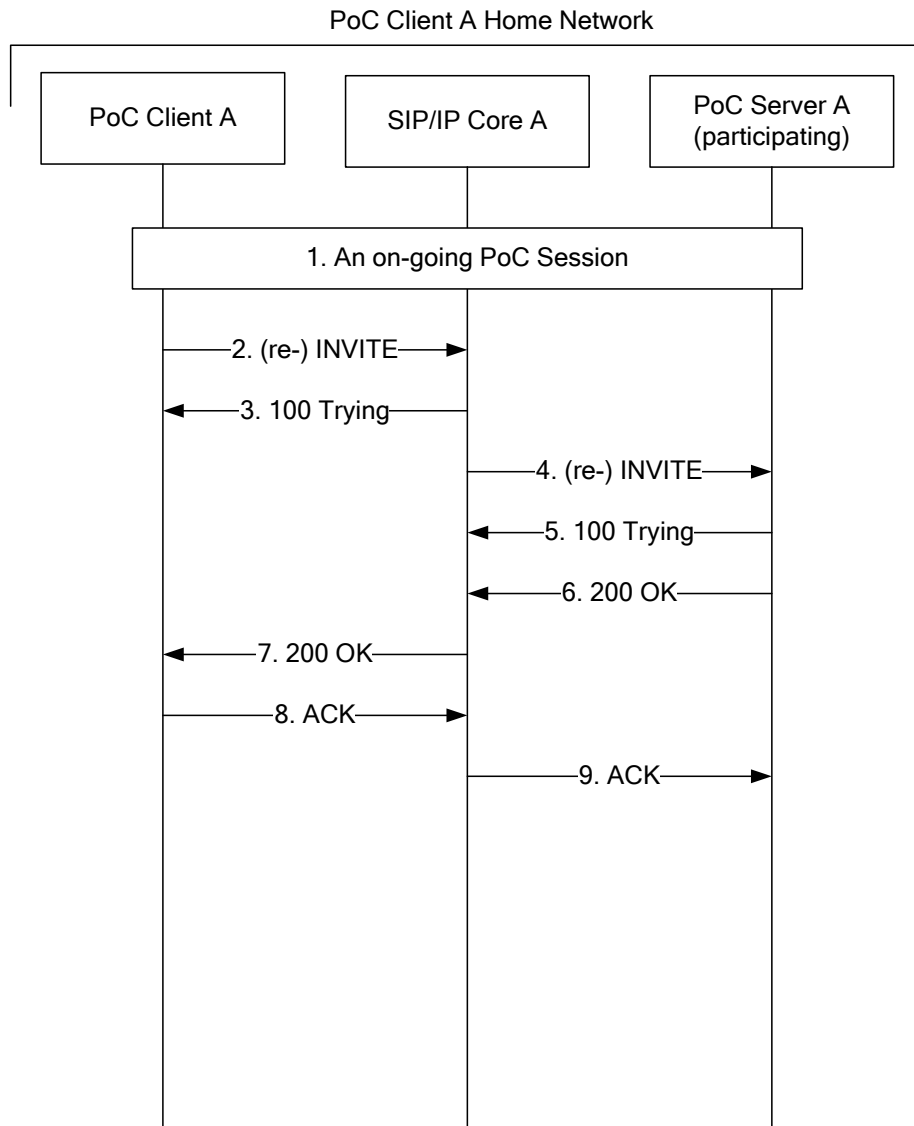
PoC Client A Home Network

PoC Client A

SIP/IP Core A

PoC Server A (participating)

1. An on-going PoC Session

2. (re-) INVITE

3. 100 Trying

4. (re-) INVITE

5. 100 Trying

6. 200 OK

7. 200 OK

8. ACK

9. ACK